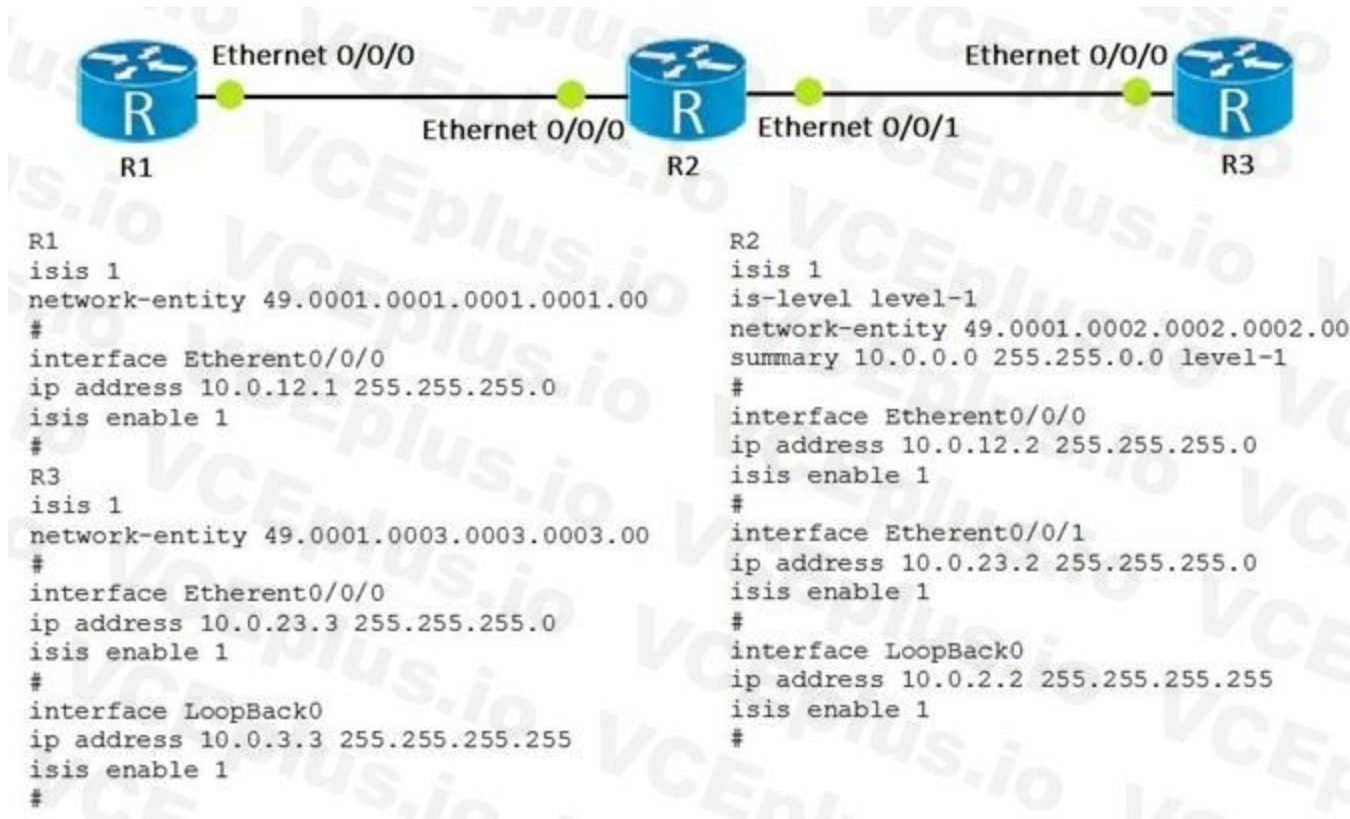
R
R1
Ethernet 0/0/0
Ethernet 0/0/0
R
R2
Ethernet 0/0/1
Ethernet 0/0/0
R
R3

R1
isis 1
network-entity 49.0001.0001.0001.0001.00
#
interface Etherent0/0/0
ip address 10.0.12.1 255.255.255.0
isis enable 1
#
R3
isis 1
network-entity 49.0001.0003.0003.0003.00
#
interface Etherent0/0/0
ip address 10.0.23.3 255.255.255.0
isis enable 1
#
interface LoopBack0
ip address 10.0.3.3 255.255.255.255
isis enable 1
#

R2
isis 1
is-level level-1
network-entity 49.0001.0002.0002.0002.00
summary 10.0.0.0 255.255.0.0 level-1
#
interface Etherent0/0/0
ip address 10.0.12.2 255.255.255.0
isis enable 1
#
interface Etherent0/0/1
ip address 10.0.23.2 255.255.255.0
isis enable 1
#
interface LoopBack0
ip address 10.0.2.2 255.255.255.255
isis enable 1
#

VCEplus.io